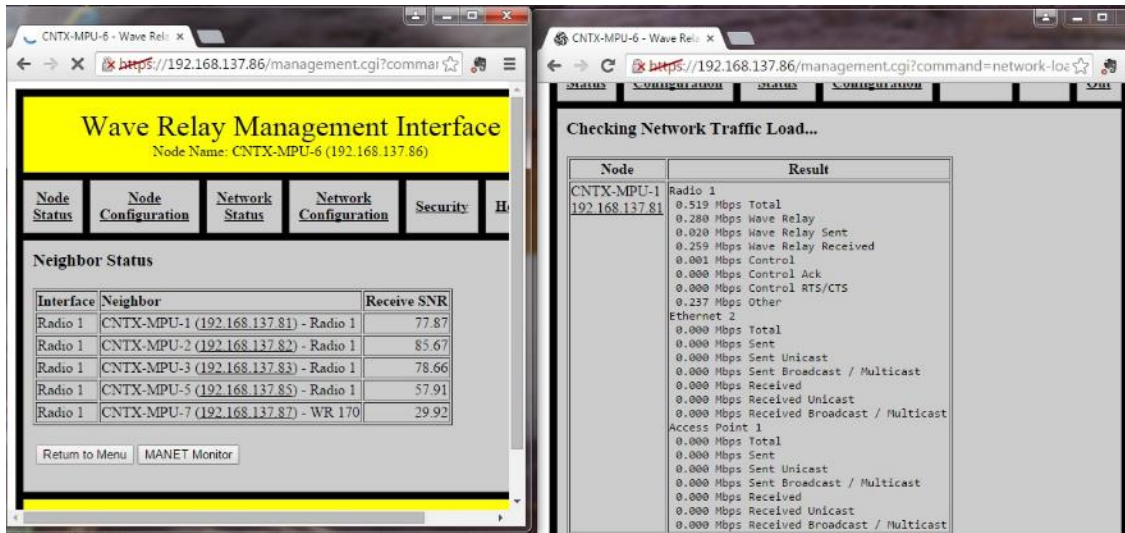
CNTX-MPU-6 - Wave Rela ×

https://192.168.137.86/management.cgi?comman

Wave Relay Management Interface
Node Name: CNTX-MPU-6 (192.168.137.86)

| Node Status | Node Configuration | Network Status | Network Configuration | Security | H |
|---|---|---|---|---|---|

Neighbor Status

| Interface | Neighbor | Receive SNR |
|---|---|---|
| Radio 1 | CNTX-MPU-1 (192.168.137.81) - Radio 1 | 77.87 |
| Radio 1 | CNTX-MPU-2 (192.168.137.82) - Radio 1 | 85.67 |
| Radio 1 | CNTX-MPU-3 (192.168.137.83) - Radio 1 | 78.66 |
| Radio 1 | CNTX-MPU-5 (192.168.137.85) - Radio 1 | 57.91 |
| Radio 1 | CNTX-MPU-7 (192.168.137.87) - WR 170 | 29.92 |

Return to Menu | MANET Monitor

CNTX-MPU-6 - Wave Rela ×

https://192.168.137.86/management.cgi?command=network-loa

| Status | Configuration | Status | Configuration | | | Out |
|---|---|---|---|---|---|---|

Checking Network Traffic Load...

| Node | Result |
|---|---|
| CNTX-MPU-1 192.168.137.81 | Radio 1<br>0.519 Mbps Total<br>0.280 Mbps Wave Relay<br>0.020 Mbps Wave Relay Sent<br>0.259 Mbps Wave Relay Received<br>0.001 Mbps Control<br>0.000 Mbps Control Ack<br>0.000 Mbps Control RTS/CTS<br>0.237 Mbps Other<br>Ethernet 2<br>0.000 Mbps Total<br>0.000 Mbps Sent<br>0.000 Mbps Sent Unicast<br>0.000 Mbps Sent Broadcast / Multicast<br>0.000 Mbps Received<br>0.000 Mbps Received Unicast<br>0.000 Mbps Received Broadcast / Multicast<br>Access Point 1<br>0.000 Mbps Total<br>0.000 Mbps Sent<br>0.000 Mbps Sent Unicast<br>0.000 Mbps Sent Broadcast / Multicast<br>0.000 Mbps Received<br>0.000 Mbps Received Unicast<br>0.000 Mbps Received Broadcast / Multicast |